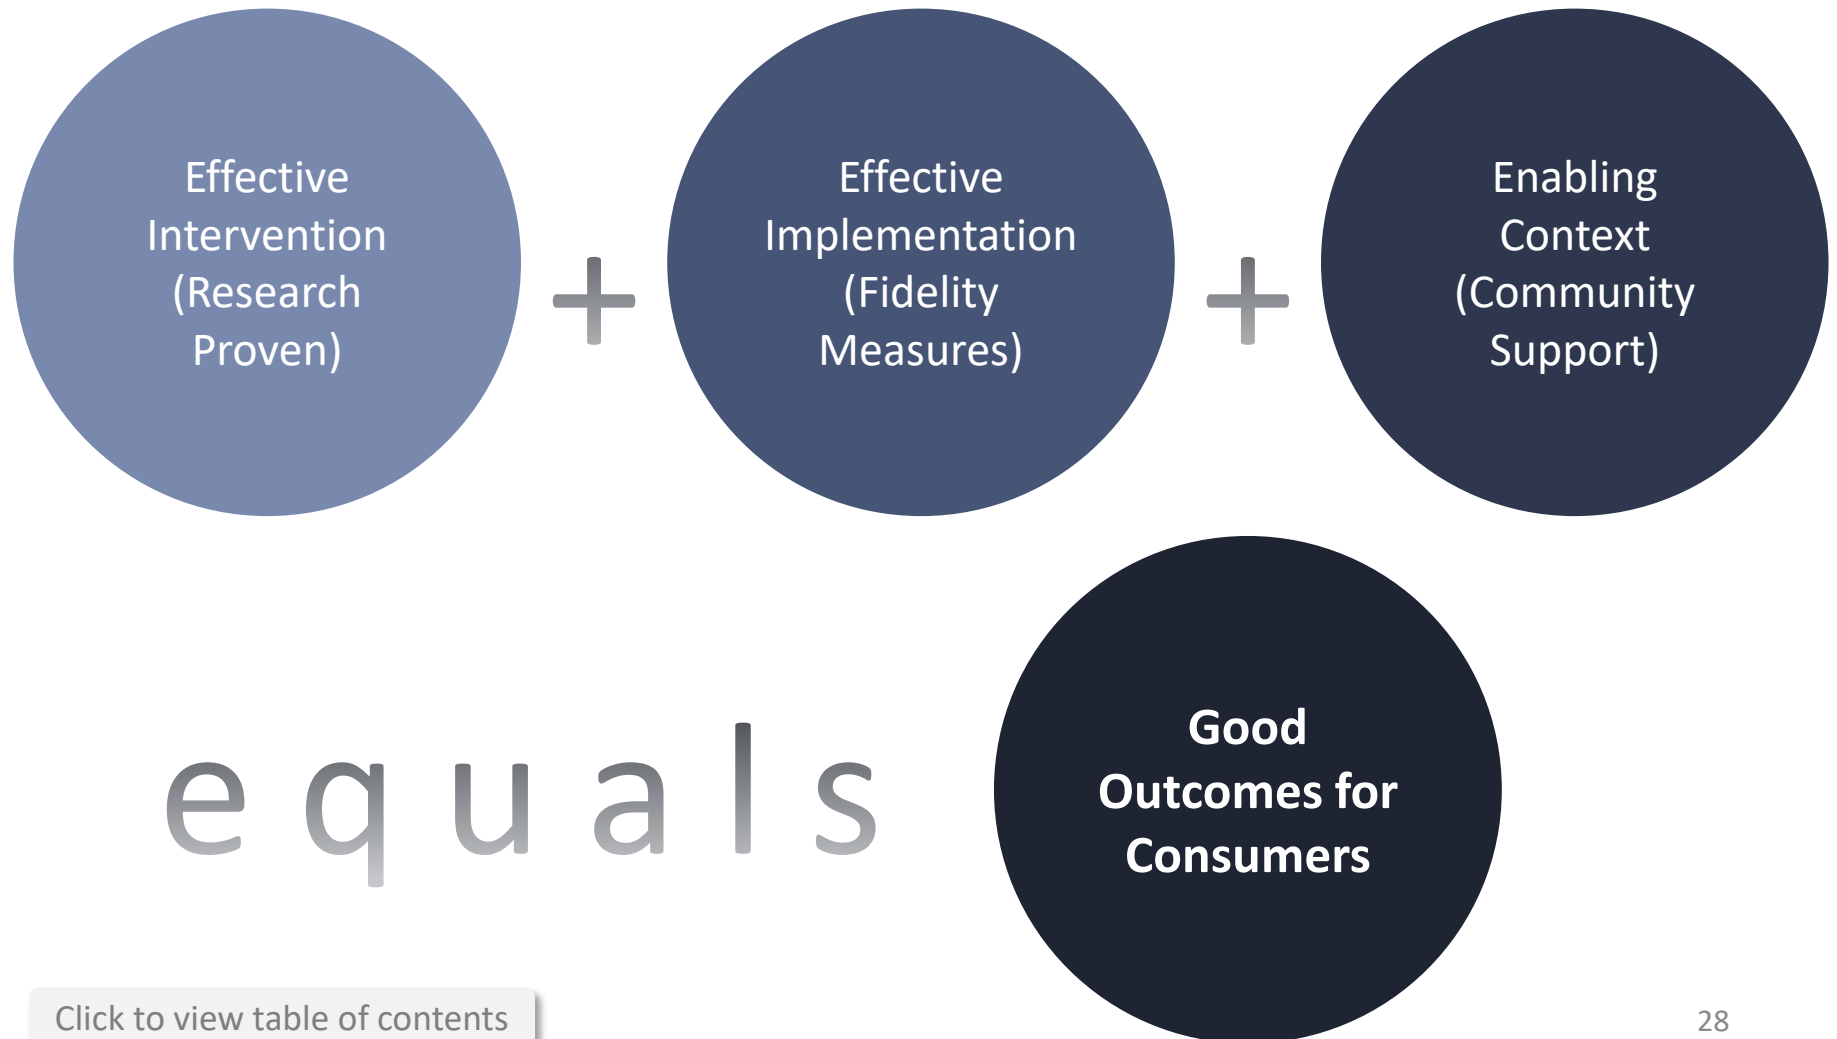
Effective Intervention (Research Proven)

+

Effective Implementation (Fidelity Measures)

+

Enabling Context (Community Support)

e q u a l s

Good Outcomes for Consumers

Click to view table of contents

28